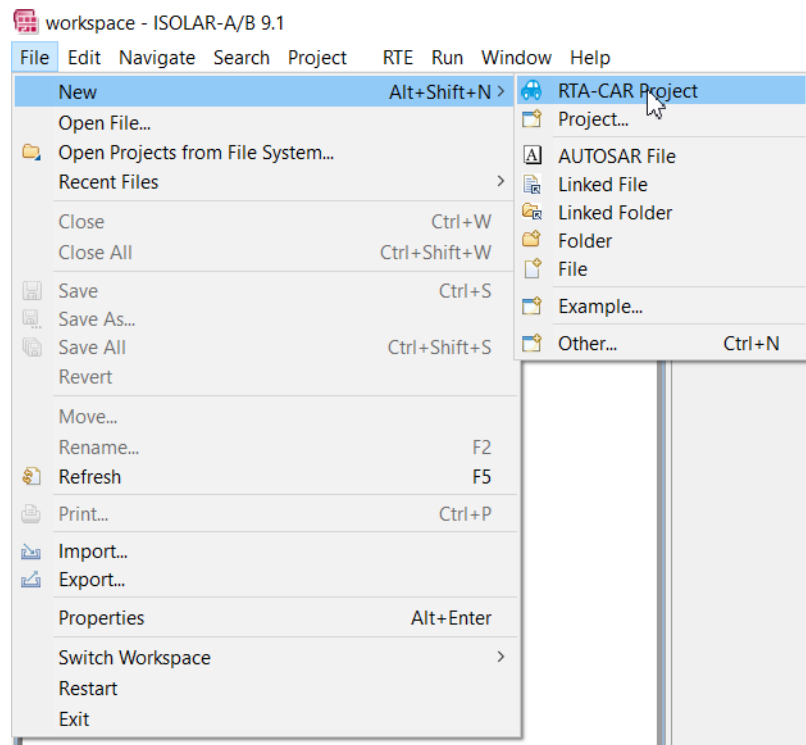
workspace - ISOLAR-A/B 9.1

File Edit Navigate Search Project RTE Run Window Help

New Alt+Shift+N >
Open File...
Open Projects from File System...
Recent Files >
Close Ctrl+W
Close All Ctrl+Shift+W
Save Ctrl+S
Save As...
Save All Ctrl+Shift+S
Revert
Move...
Rename... F2
Refresh F5
Print... Ctrl+P
Import...
Export...
Properties Alt+Enter
Switch Workspace >
Restart
Exit

RTA-CAR Project
Project...
AUTOSAR File
Linked File
Linked Folder
Folder
File
Example...
Other... Ctrl+N